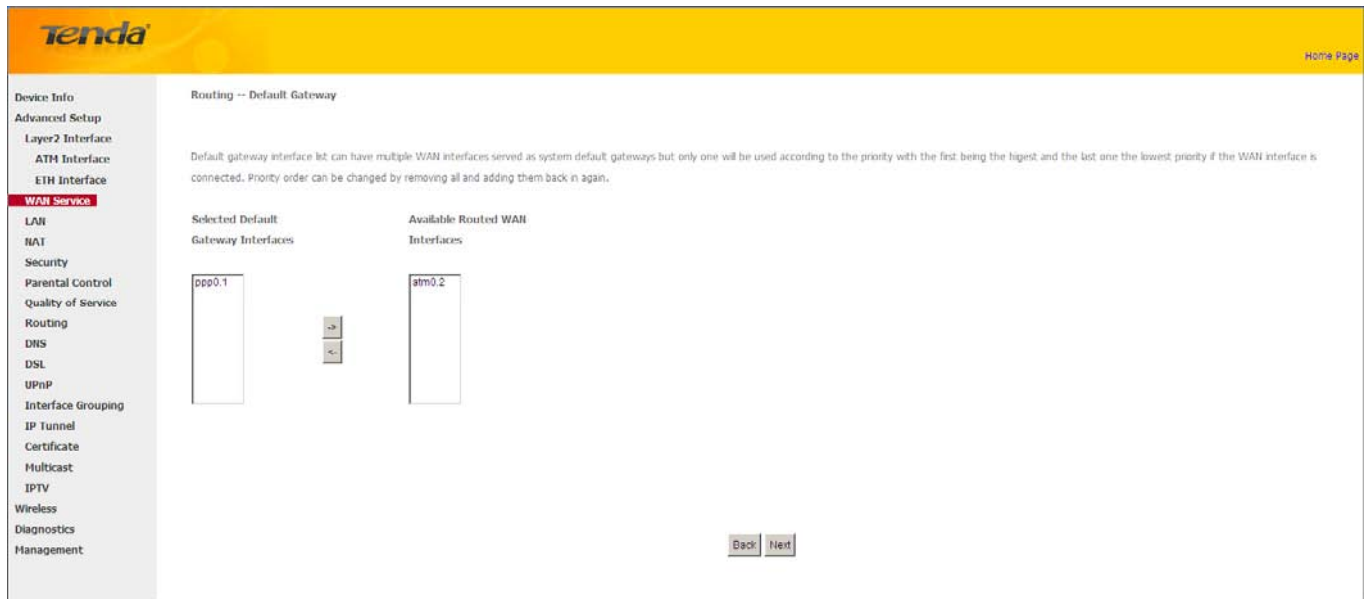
Tenda

Home Page

Device Info
Advanced Setup
Layer2 Interface
ATM Interface
ETH Interface
WAN Service
LAN
NAT
Security
Parental Control
Quality of Service
Routing
DNS
DSL
UPnP
Interface Grouping
IP Tunnel
Certificate
Multicast
IPTV
Wireless
Diagnostics
Management

Routing -- Default Gateway

Default gateway interface list can have multiple WAN interfaces served as system default gateways but only one will be used according to the priority with the first being the higest and the last one the lowest priority if the WAN interface is connected. Priority order can be changed by removing all and adding them back in again.

Selected Default Gateway Interfaces

Available Routed WAN Interfaces

ppp0.1

->

<-

atm0.2

Back Next